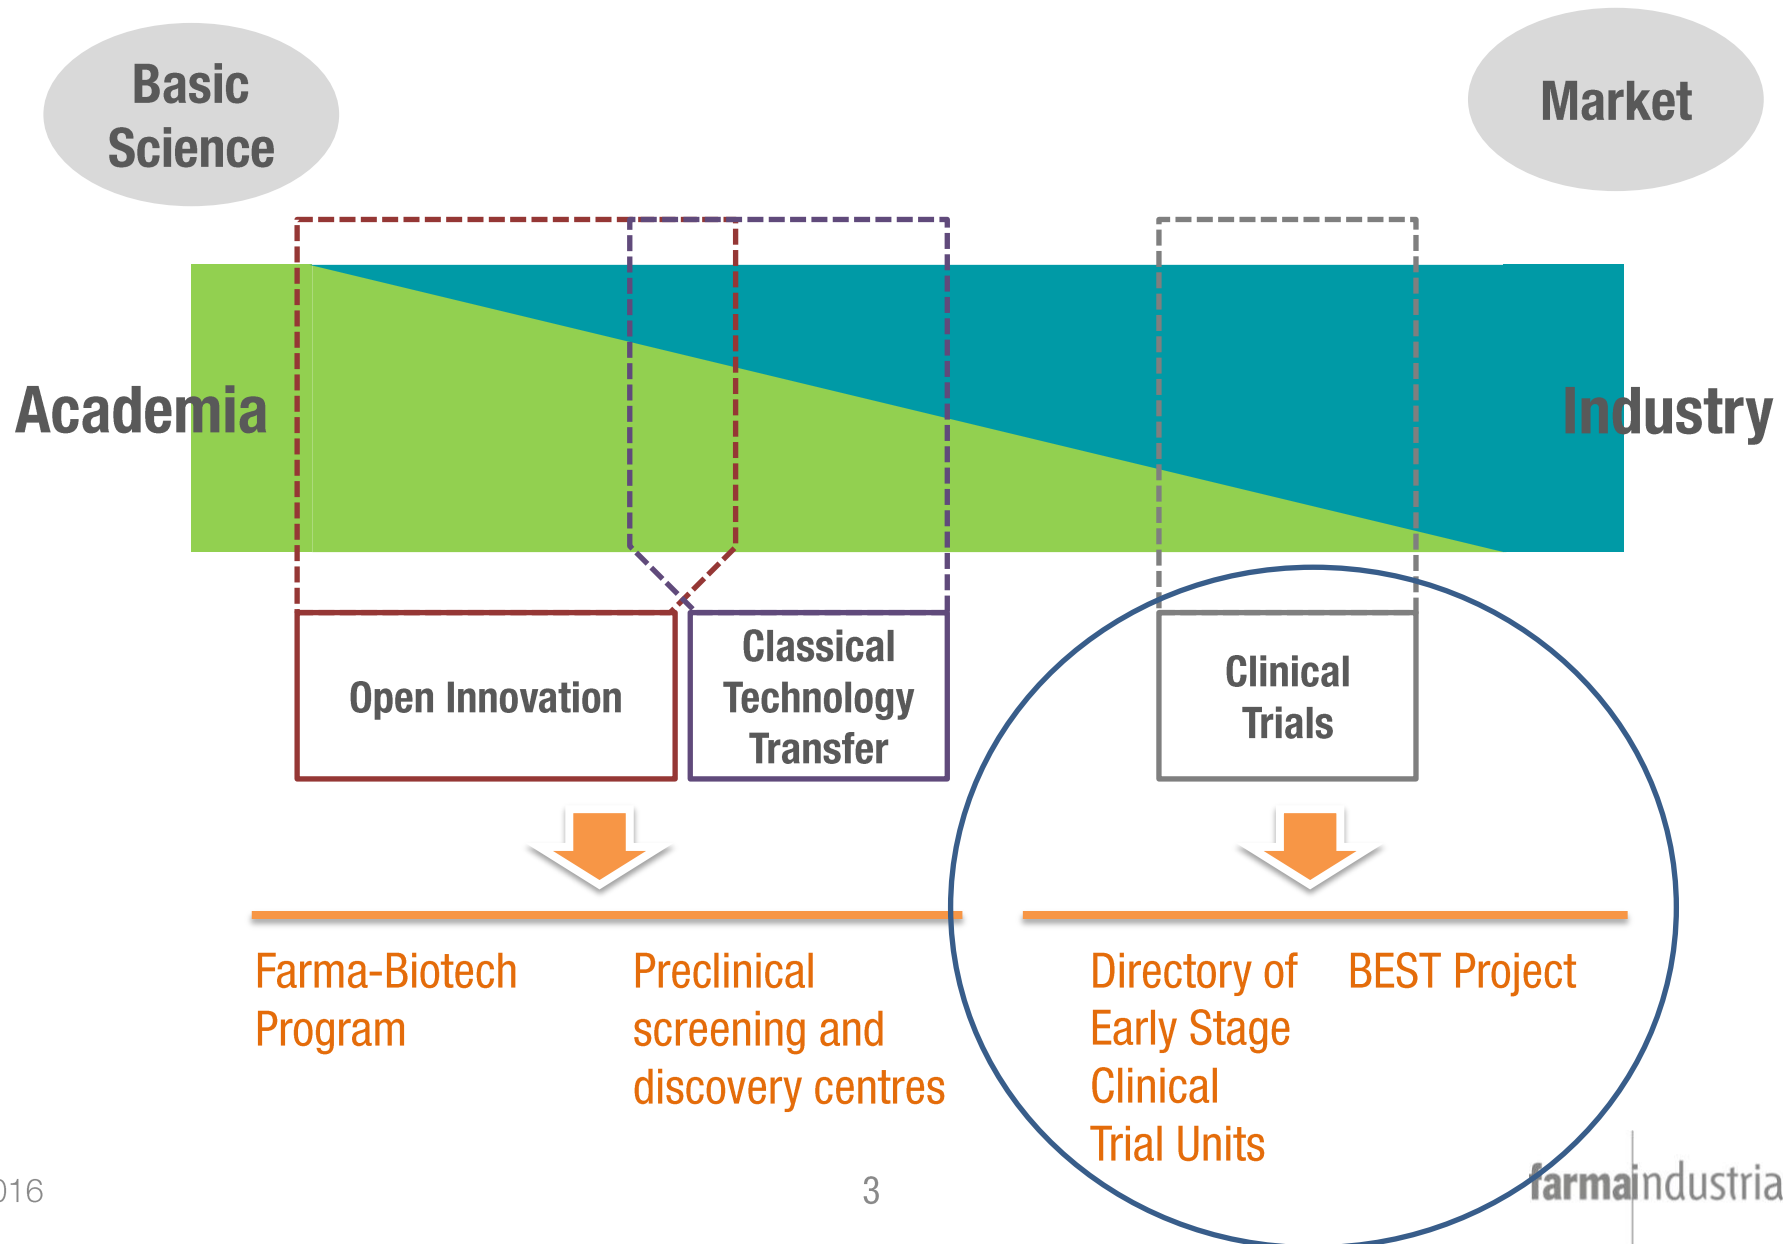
Basic Science

Market

Academia

Industry

Open Innovation

Classical Technology Transfer

Clinical Trials

Farma-Biotech Program

Preclinical screening and discovery centres

Directory of Early Stage Clinical Trial Units

BEST Project

016

3

farmaindustria